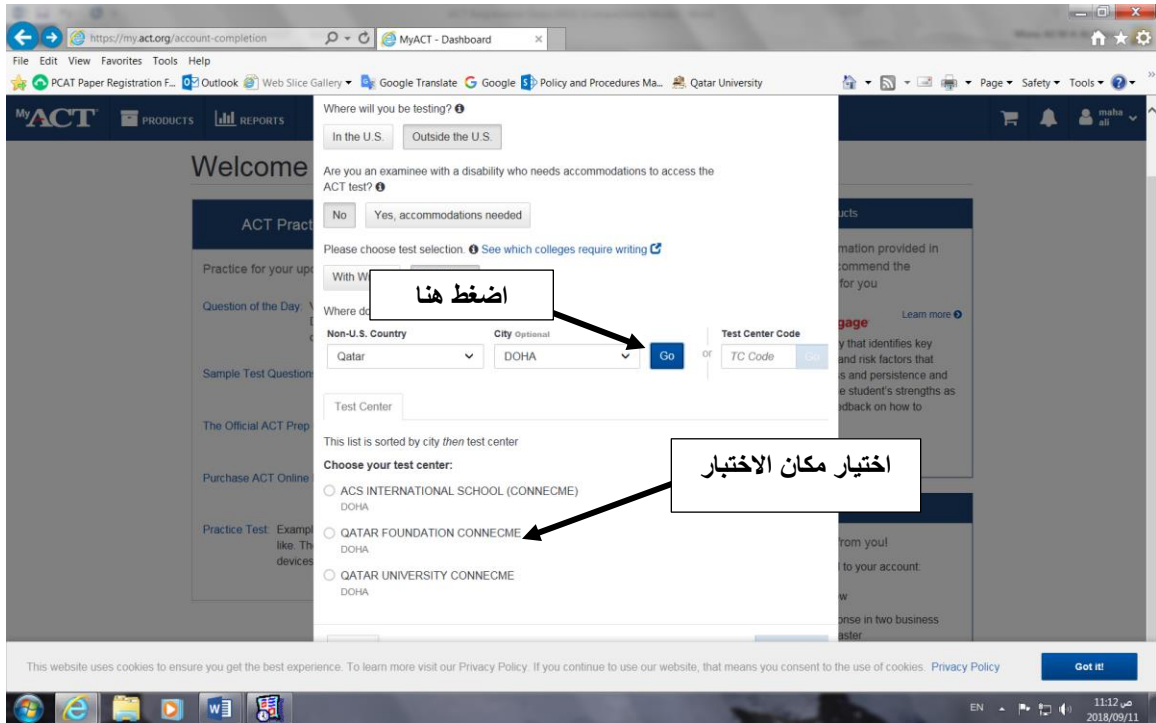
https://my.act.org/account-completion

MyACT - Dashboard

File Edit View Favorites Tools Help

PCAT Paper Registration F... Outlook Web Slice Gallery Google Translate Google Policy and Procedures Ma... Qatar University

Page Safety Tools

MyACT PRODUCTS REPORTS

maha ali

Welcome

ACT Pract

Practice for your up

Question of the Day:

Sample Test Question

The Official ACT Prep

Purchase ACT Online

Practice Test: Exampl like. Th devices

ucts

mation provided in commend the for you

Learn more

gage

y that identifies key and risk factors that s and persistence and e student's strengths as dback on how to

from you!

l to your account:

w

onse in two business aster

Where will you be testing?

In the U.S. Outside the U.S.

Are you an examinee with a disability who needs accommodations to access the ACT test?

No Yes, accommodations needed

Please choose test selection. See which colleges require writing

With W

Where do

اضغط هنا

Non-U.S. Country

Qatar

City Optional

DOHA

Go

or

Test Center Code

TC Code

Go

Test Center

This list is sorted by city then test center

Choose your test center:

اختيار مكان الاختبار

ACS INTERNATIONAL SCHOOL (CONNECME)
DOHA

QATAR FOUNDATION CONNECME
DOHA

QATAR UNIVERSITY CONNECME
DOHA

This website uses cookies to ensure you get the best experience. To learn more visit our Privacy Policy. If you continue to use our website, that means you consent to the use of cookies. Privacy Policy

Got it!

EN 11:12 ص 2018/09/11